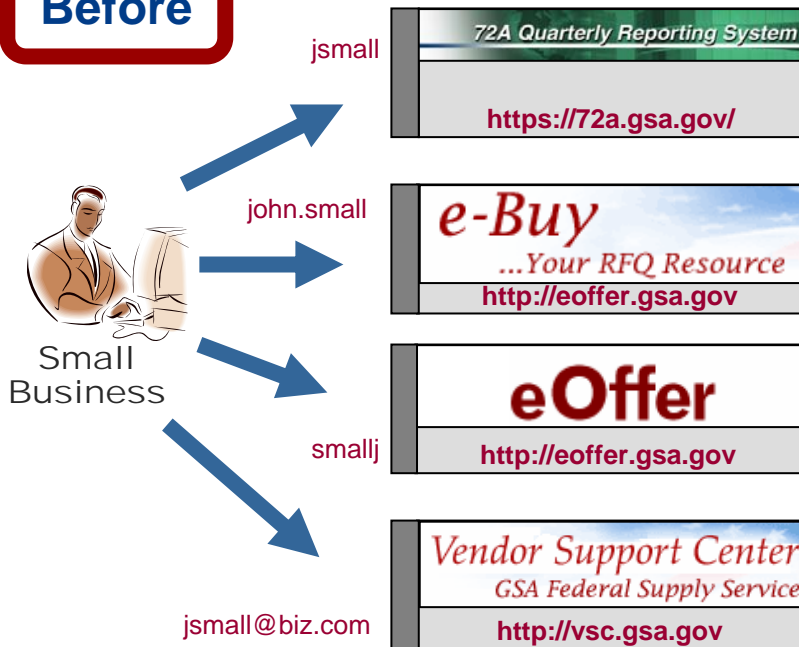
Before

jsmall

72A Quarterly Reporting System

https://72a.gsa.gov/

john.small

e-Buy

...Your RFQ Resource

http://eoffer.gsa.gov

Small Business

smallj

eOffer

http://eoffer.gsa.gov

Vendor Support Center

GSA Federal Supply Service

jsmall@biz.com

http://vsc.gsa.gov